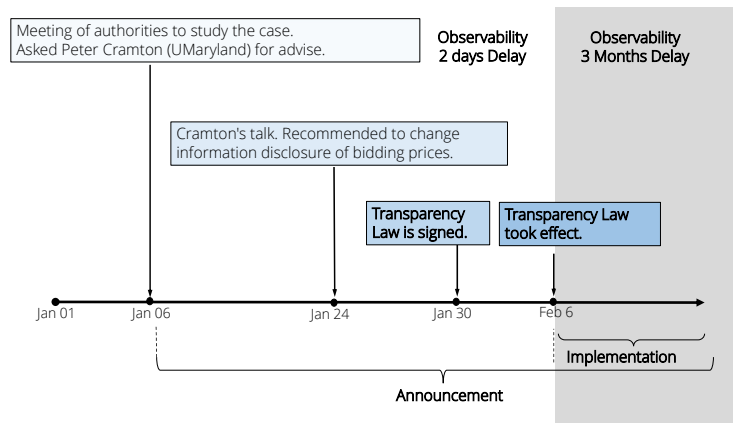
Meeting of authorities to study the case.
Asked Peter Cramton (UMaryland) for advise.

Observability
2 days Delay

Observability
3 Months Delay

Cramton's talk. Recommended to change information disclosure of bidding prices.

Transparency Law is signed.

Transparency Law took effect.

Jan 01

Jan 06

Jan 24

Jan 30

Feb 6

Implementation

Announcement